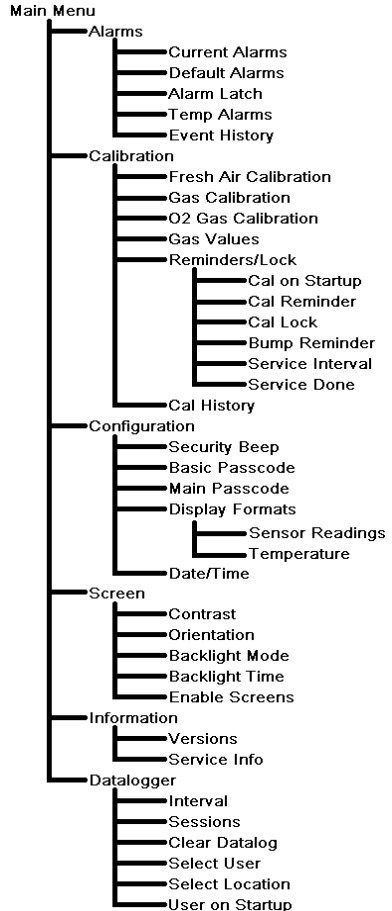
Main Menu
Alarms
Current Alarms
Default Alarms
Alarm Latch
Temp Alarms
Event History
Calibration
Fresh Air Calibration
Gas Calibration
O2 Gas Calibration
Gas Values
Reminders/Lock
Cal on Startup
Cal Reminder
Cal Lock
Bump Reminder
Service Interval
Service Done
Cal History
Configuration
Security Beep
Basic Passcode
Main Passcode
Display Formats
Sensor Readings
Temperature
Date/Time
Screen
Contrast
Orientation
Backlight Mode
Backlight Time
Enable Screens
Information
Versions
Service Info
Datalogger
Interval
Sessions
Clear Datalog
Select User
Select Location
User on Startup